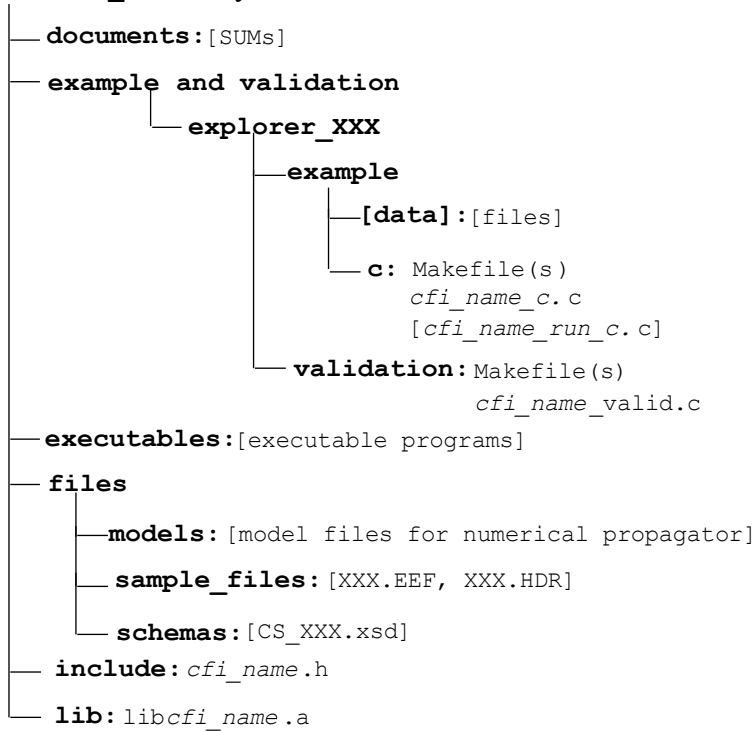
documents:[SUMs]

example and validation

explorer_XXX

example

[data]:[files]

c: Makefile(s)
*cfi_name_c.*c
[*cfi_name_run_c.*c]

validation: Makefile(s)
*cfi_name*_valid.c

executables:[executable programs]

files

models:[model files for numerical propagator]

sample_files:[XXX.EEF, XXX.HDR]

schemas:[CS_XXX.xsd]

include: *cfi_name*.h

lib: lib*cfi_name*.a